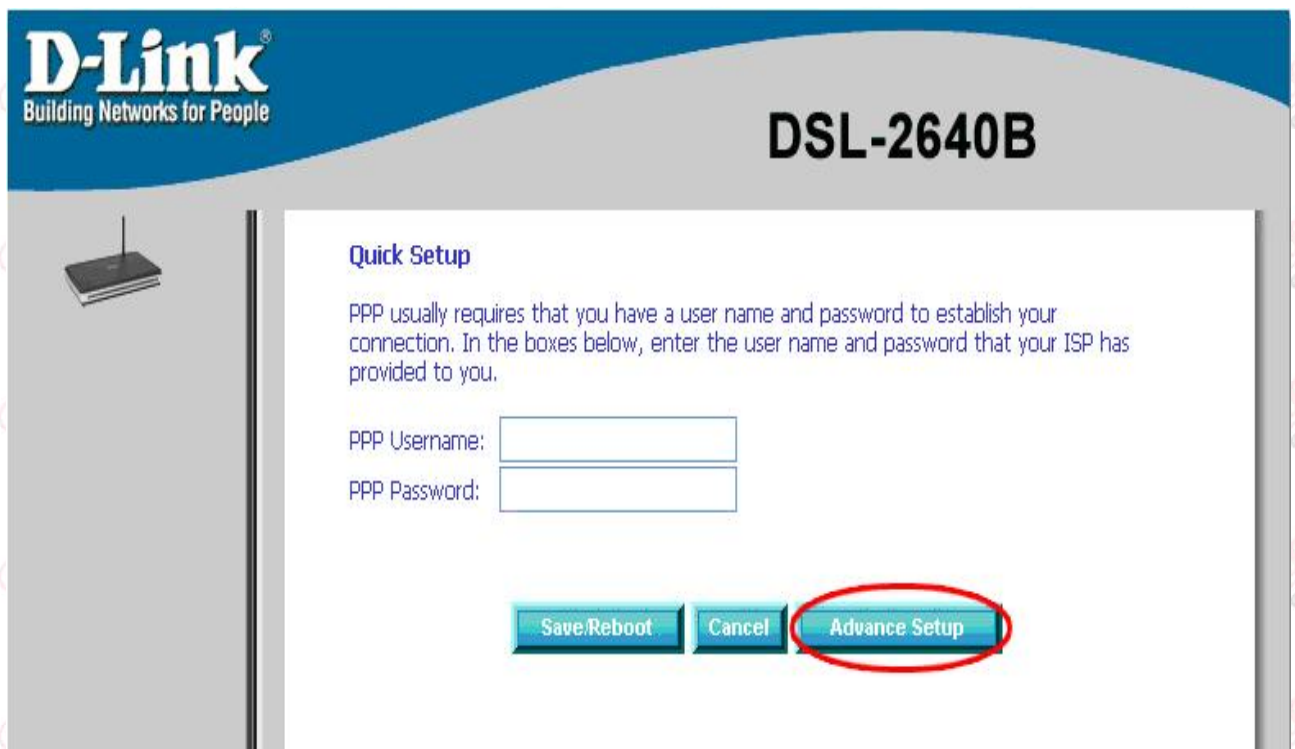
D-Link®
Building Networks for People

DSL-2640B

Quick Setup

PPP usually requires that you have a user name and password to establish your connection. In the boxes below, enter the user name and password that your ISP has provided to you.

PPP Username:
PPP Password:

Save/Reboot Cancel Advance Setup